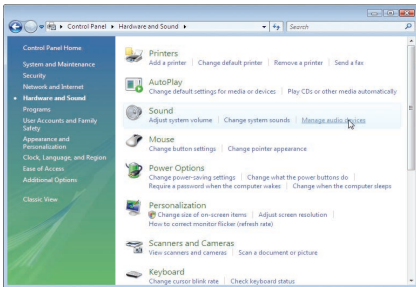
Control Panel ▸ Hardware and Sound ▸

Search

Control Panel Home

System and Maintenance

Security

Network and Internet

Hardware and Sound

Programs

User Accounts and Family Safety

Appearance and Personalization

Clock, Language, and Region

Ease of Access

Additional Options

Classic View

Printers
Add a printer | Change default printer | Remove a printer | Send a fax

AutoPlay
Change default settings for media or devices | Play CDs or other media automatically

Sound
Adjust system volume | Change system sounds | Manage audio devices

Mouse
Change button settings | Change pointer appearance

Power Options
Change power-saving settings | Change what the power buttons do | Require a password when the computer wakes | Change when the computer sleeps

Personalization
Change size of on-screen items | Adjust screen resolution | How to correct monitor flicker (refresh rate)

Scanners and Cameras
View scanners and cameras | Scan a document or picture

Keyboard
Change cursor blink rate | Check keyboard status